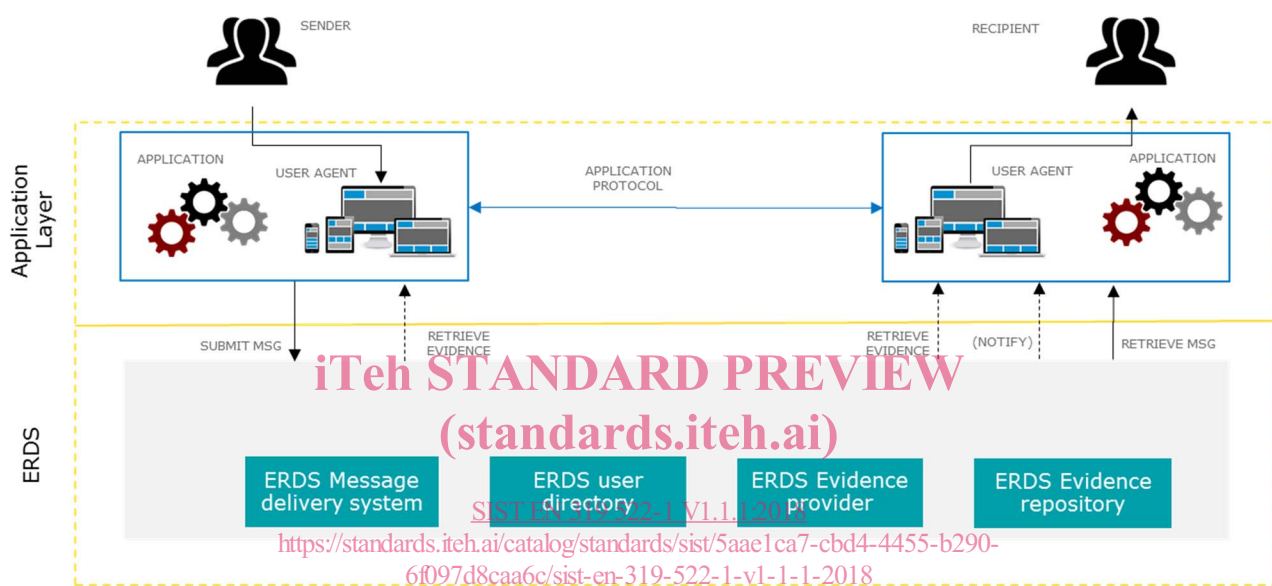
SENDER

RECIPIENT

Application Layer

APPLICATION

USER AGENT

APPLICATION PROTOCOL

USER AGENT

APPLICATION

SUBMIT MSG

RETRIEVE EVIDENCE

RETRIEVE EVIDENCE

(NOTIFY)

RETRIEVE MSG

iTeh STANDARD PREVIEW
(standards.iteh.ai)

ERDS

ERDS Message delivery system

ERDS user directory

ERDS Evidence provider

ERDS Evidence repository

SIST EN 319 522-1 V1.1.1:2018
https://standards.iteh.ai/catalog/standards/sist/5aae1ca7-cbd4-4455-b290-6f097d8caa6c/sist-en-319-522-1-v1-1-1-2018